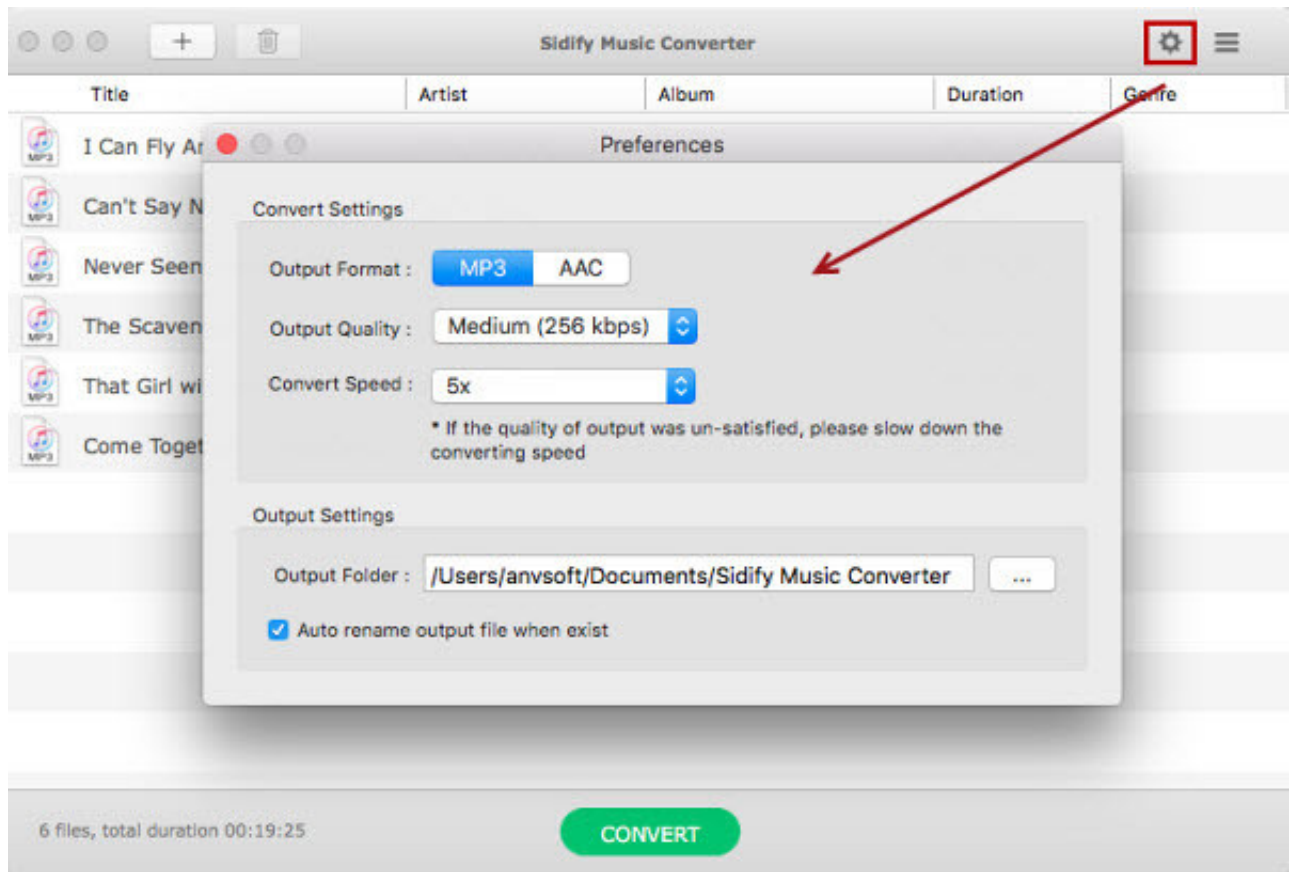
+

Sidify Music Converter

| Title | Artist | Album | Duration | Genre |
|---|---|---|---|---|
| I Can Fly Ar | | | | |
| Can't Say N | | | | |
| Never Seen | | | | |
| The Scaven | | | | |
| That Girl wi | | | | |
| Come Toget | | | | |

Preferences

Convert Settings

Output Format : MP3 AAC

Output Quality : Medium (256 kbps)

Convert Speed : 5x

* If the quality of output was un-satisfied, please slow down the converting speed

Output Settings

Output Folder : /Users/anvsoft/Documents/Sidify Music Converter ...

Auto rename output file when exist

6 files, total duration 00:19:25

CONVERT